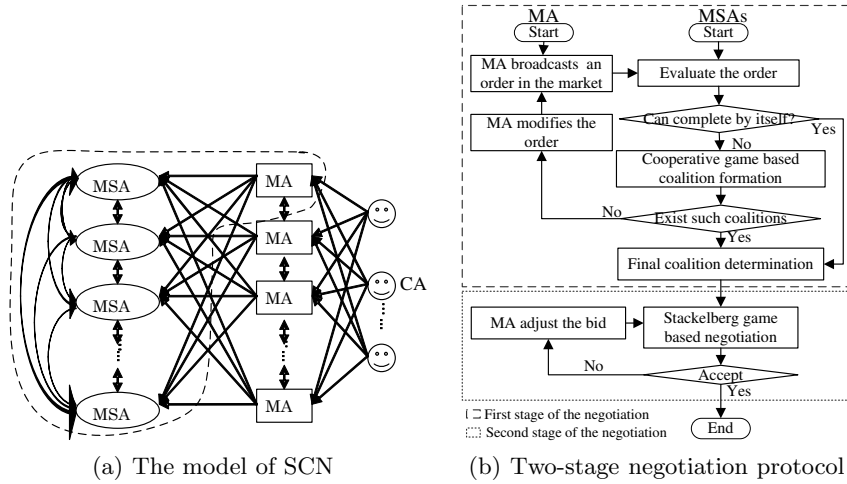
MSA
MSA
MSA
MSA
MA
MA
MA
MA
CA

(a) The model of SCN

MA
MSAs
Start
Start
MA broadcasts an order in the market
Evaluate the order
MA modifies the order
Can complete by itself?
Yes
No
Cooperative game based coalition formation
No
Exist such coalitions
Yes
Final coalition determination
MA adjust the bid
Stackelberg game based negotiation
No
Accept
Yes
End
First stage of the negotiation
Second stage of the negotiation

(b) Two-stage negotiation protocol